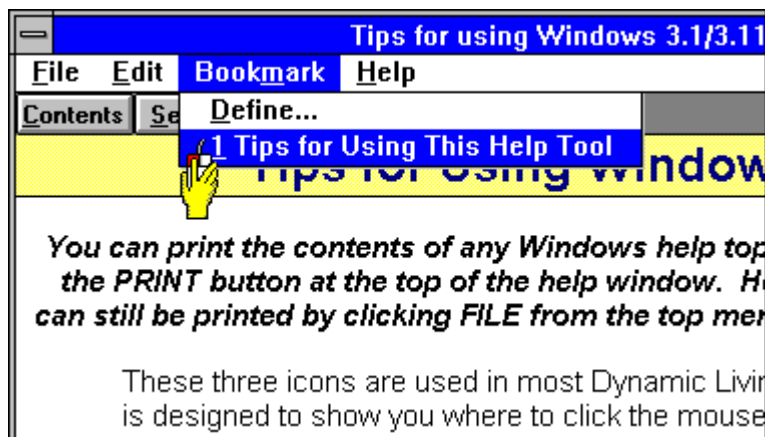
Tips for using Windows 3.1/3.11

File Edit Bookmark Help

Contents Se

Define...

1 Tips for Using This Help Tool

Tips for Using Window

You can print the contents of any Windows help top the PRINT button at the top of the help window. H can still be printed by clicking FILE from the top mer

These three icons are used in most Dynamic Livir is designed to show you where to click the mouse